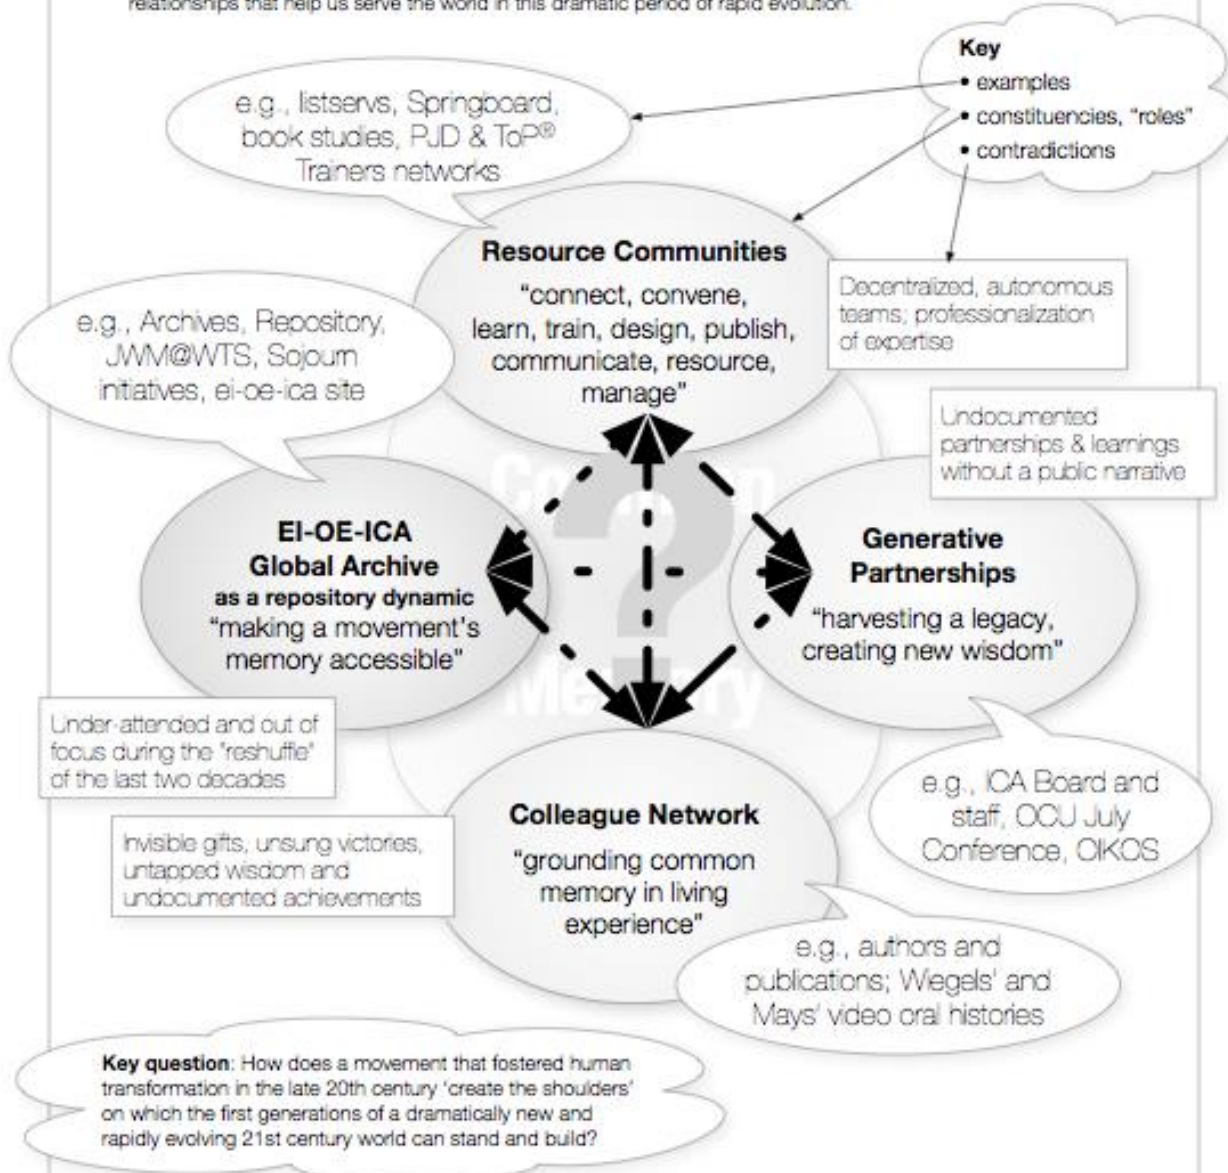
relationships that help us serve the world in this dramatic period of rapid evolution.

Key
• examples
• constituencies, "roles"
• contradictions

e.g., listservs, Springboard, book studies, PJD & ToP® Trainers networks

Resource Communities
"connect, convene, learn, train, design, publish, communicate, resource, manage"

Decentralized, autonomous teams; professionalization of expertise

e.g., Archives, Repository, JWM@WTS, Sojourn initiatives, ei-oe-ica site

Undocumented partnerships & learnings without a public narrative

Common Memory

EI-OE-ICA Global Archive
as a repository dynamic
"making a movement's memory accessible"

Generative Partnerships
"harvesting a legacy, creating new wisdom"

Under-attended and out of focus during the "reshuffle" of the last two decades

e.g., ICA Board and staff, OCU July Conference, OIKOS

Colleague Network
"grounding common memory in living experience"

Invisible gifts, unsung victories, untapped wisdom and undocumented achievements

e.g., authors and publications; Wiegels' and Mays' video oral histories

Key question: How does a movement that fostered human transformation in the late 20th century 'create the shoulders' on which the first generations of a dramatically new and rapidly evolving 21st century world can stand and build?